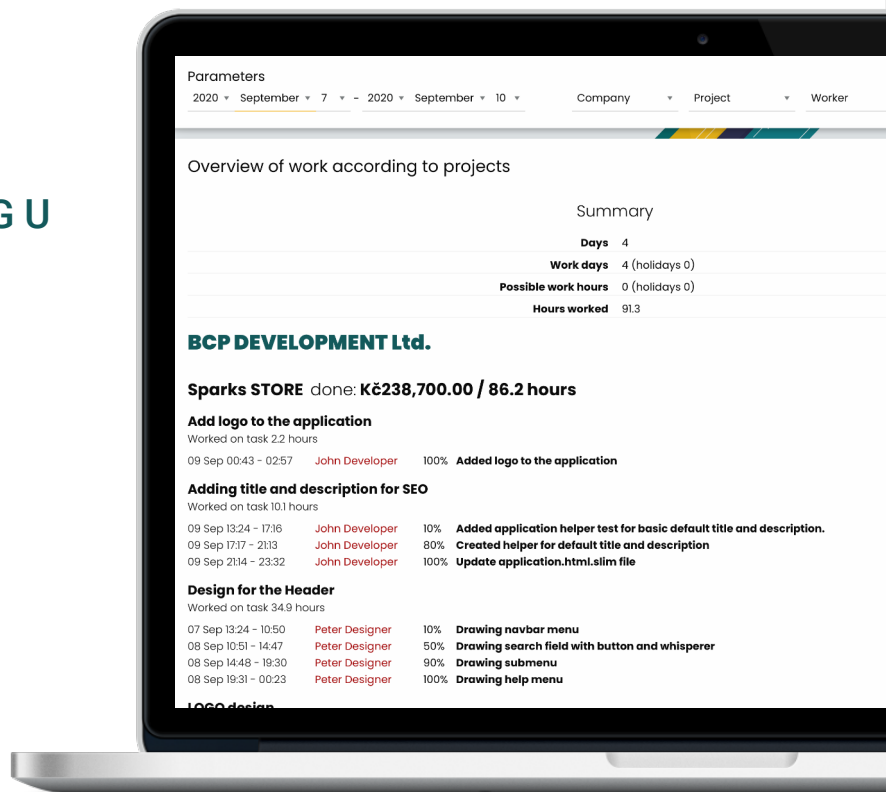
G U

Parameters
2020 ▾ September ▾ 7 ▾ - 2020 ▾ September ▾ 10 ▾ Company ▾ Project ▾ Worker

Overview of work according to projects

Summary

| | |
|---|---|
| Days | 4 |
| Work days | 4 (holidays 0) |
| Possible work hours | 0 (holidays 0) |
| Hours worked | 91.3 |

BCP DEVELOPMENT Ltd.

Sparks STORE done: Kč238,700.00 / 86.2 hours

Add logo to the application
Worked on task 2.2 hours

09 Sep 00:43 - 02:57 John Developer 100% Added logo to the application

Adding title and description for SEO
Worked on task 10.1 hours

09 Sep 13:24 - 17:16 John Developer 10% Added application helper test for basic default title and description.
09 Sep 17:17 - 21:13 John Developer 80% Created helper for default title and description
09 Sep 21:14 - 23:32 John Developer 100% Update application.html.slim file

Design for the Header
Worked on task 34.9 hours

07 Sep 13:24 - 10:50 Peter Designer 10% Drawing navbar menu
08 Sep 10:51 - 14:47 Peter Designer 50% Drawing search field with button and whisperer
08 Sep 14:48 - 19:30 Peter Designer 90% Drawing submenu
08 Sep 19:31 - 00:23 Peter Designer 100% Drawing help menu

LOGO design